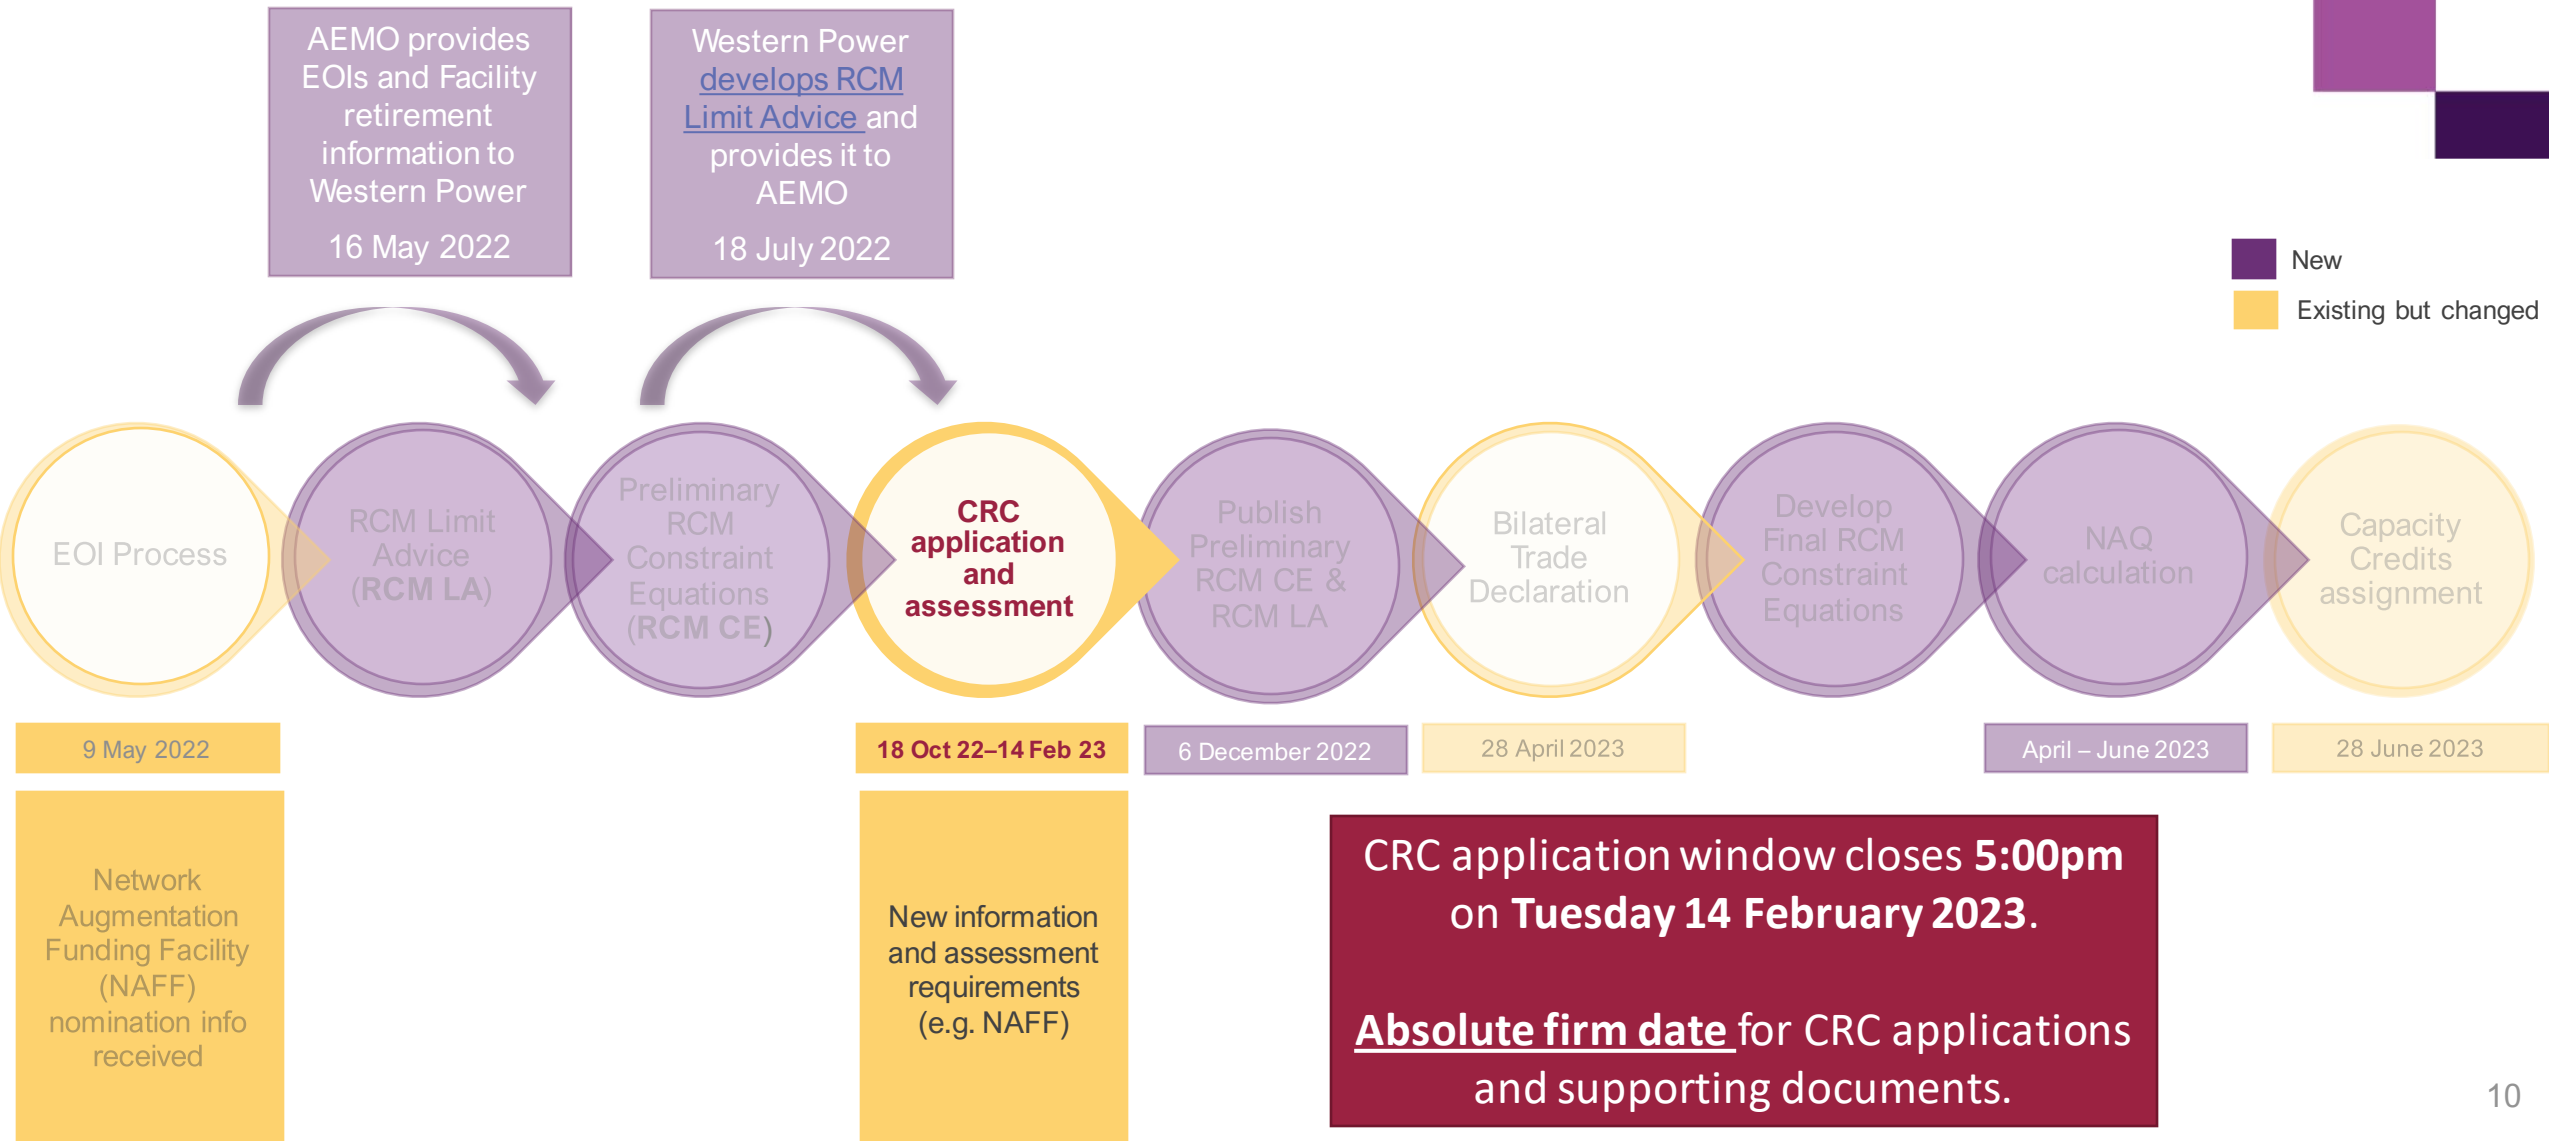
AEMO provides EOIs and Facility retirement information to Western Power

16 May 2022

Western Power develops RCM Limit Advice and provides it to AEMO

18 July 2022

New

Existing but changed

EOI Process

RCM Limit Advice (RCM LA)

Preliminary RCM Constraint Equations (RCM CE)

CRC application and assessment

Publish Preliminary RCM CE & RCM LA

Bilateral Trade Declaration

Develop Final RCM Constraint Equations

NAQ calculation

Capacity Credits assignment

9 May 2022

18 Oct 22–14 Feb 23

6 December 2022

28 April 2023

April – June 2023

28 June 2023

Network Augmentation Funding Facility (NAFF) nomination info received

New information and assessment requirements (e.g. NAFF)

CRC application window closes **5:00pm** on **Tuesday 14 February 2023**.

**Absolute firm date** for CRC applications and supporting documents.

10